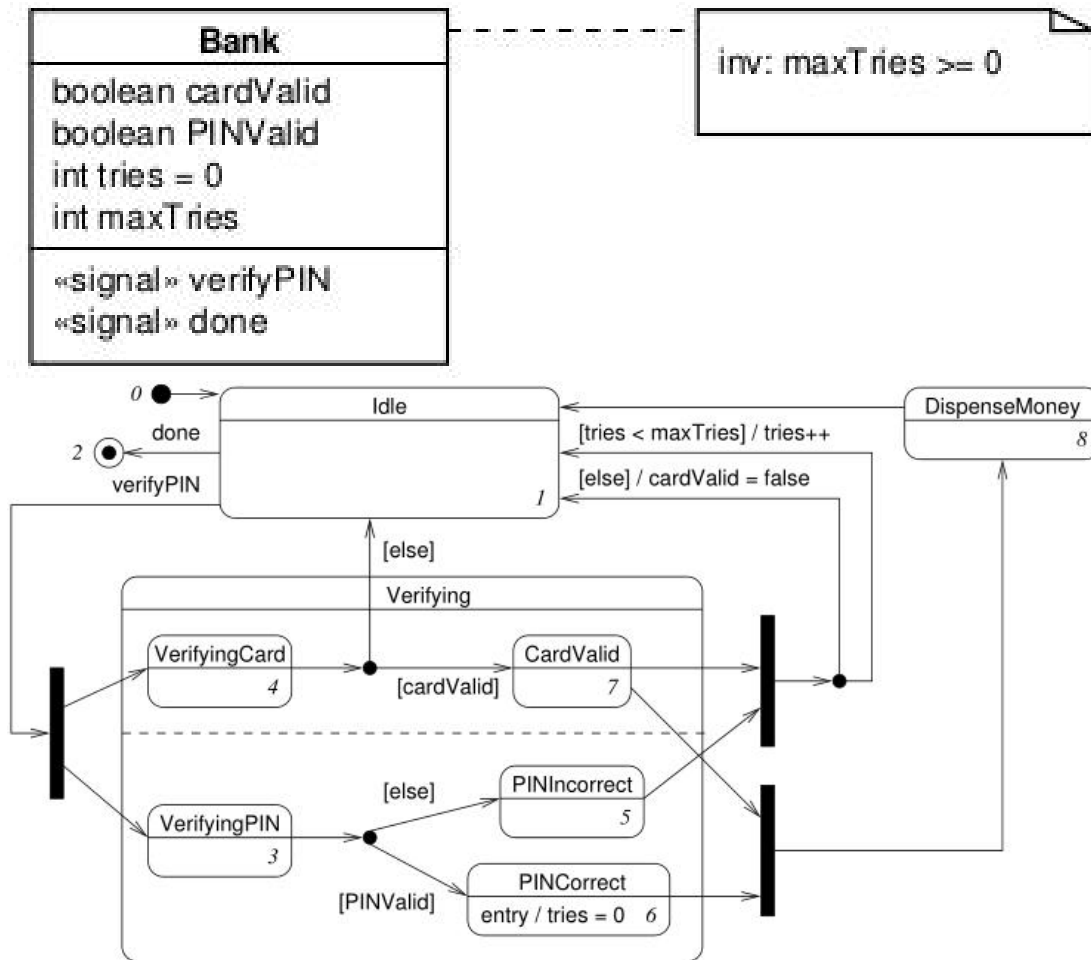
Bank

boolean cardValid
boolean PINValid
int tries = 0
int maxTries

«signal» verifyPIN
«signal» done

inv: maxTries >= 0

0

Idle

1

done

2

verifyPIN

[tries < maxTries] / tries++

[else] / cardValid = false

DispenseMoney

8

[else]

Verifying

VerifyingCard

4

[cardValid]

CardValid

7

VerifyingPIN

3

[else]

PINIncorrect

5

[PINValid]

PINCorrect

entry / tries = 0 6